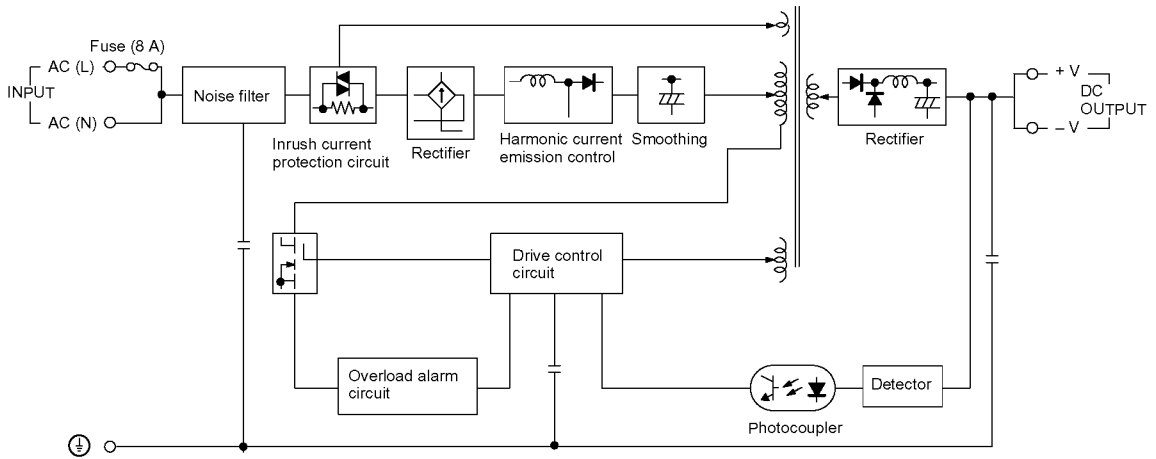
INPUT

Fuse (8 A)

AC (L)

AC (N)

Noise filter

Inrush current protection circuit

Rectifier

Harmonic current emission control

Smoothing

Rectifier

+ V

DC OUTPUT

– V

Drive control circuit

Overload alarm circuit

Detector

Photocoupler